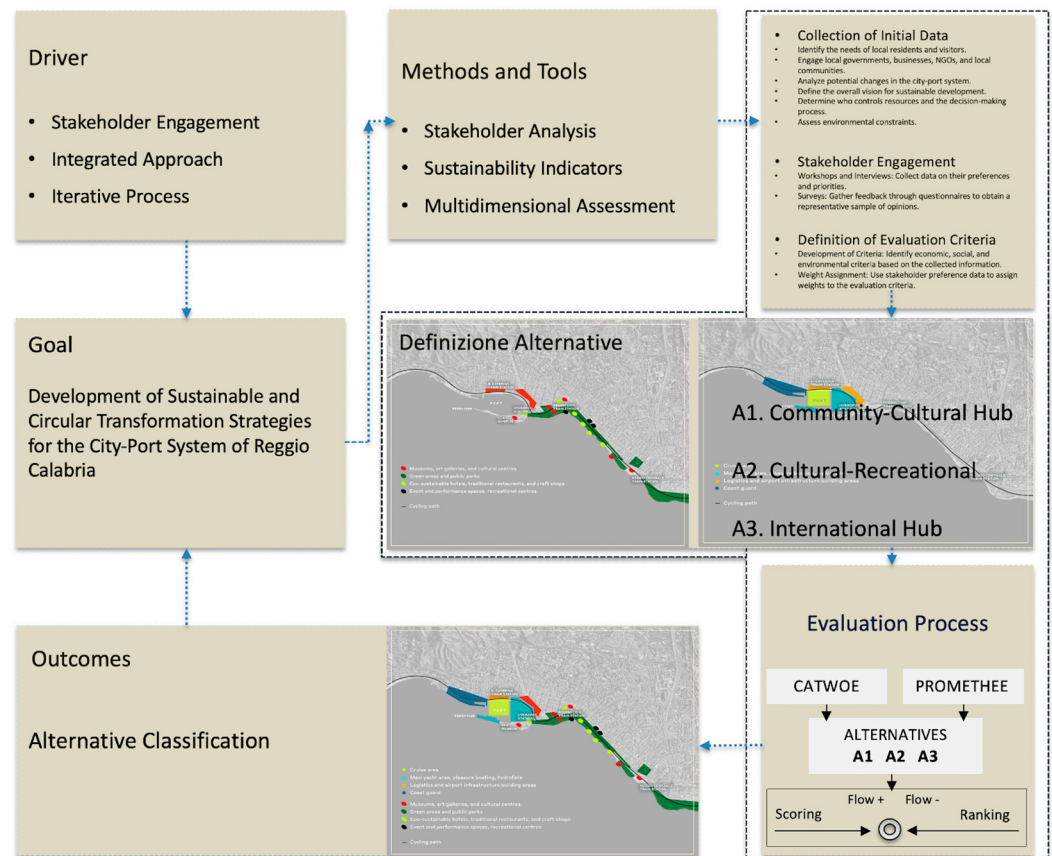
Driver

- Stakeholder Engagement
- Integrated Approach
- Iterative Process

Methods and Tools

- Stakeholder Analysis
- Sustainability Indicators
- Multidimensional Assessment

Collection of Initial Data
- Identify the needs of local residents and visitors.
- Engage local governments, businesses, NGOs, and local communities.
- Analyze potential changes in the city-port system.
- Define the overall vision for sustainable development.
- Determine who controls resources and the decision-making process.
- Assess environmental constraints.

Stakeholder Engagement
- Workshops and Interviews: Collect data on their preferences and priorities.
- Surveys: Gather feedback through questionnaires to obtain a representative sample of opinions.

Definition of Evaluation Criteria
- Development of Criteria: Identify economic, social, and environmental criteria based on the collected information.
- Weight Assignment: Use stakeholder preference data to assign weights to the evaluation criteria.

Goal

Development of Sustainable and Circular Transformation Strategies for the City-Port System of Reggio Calabria

Definizione Alternative

Museums, art galleries, and cultural centres
Green areas and public parks
Eco-sustainable hotels, traditional restaurants, and craft shops
Event and performance spaces, recreational centres
Cycling path

A1. Community-Cultural Hub

A2. Cultural-Recreational

Logistics and airport infrastructure building areas
Coast guard
Cycling path

A3. International Hub

Evaluation Process

CATWOE

PROMETHEE

ALTERNATIVES
A1 A2 A3

Scoring Flow + Flow - Ranking

Outcomes

Alternative Classification

Cruise area
Main yacht area, pleasure boating, hydrofoils
Logistics and airport infrastructure building areas
Coast guard
Museums, art galleries, and cultural centres
Green areas and public parks
Eco-sustainable hotels, traditional restaurants, and craft shops
Event and performance spaces, recreational centres
Cycling path